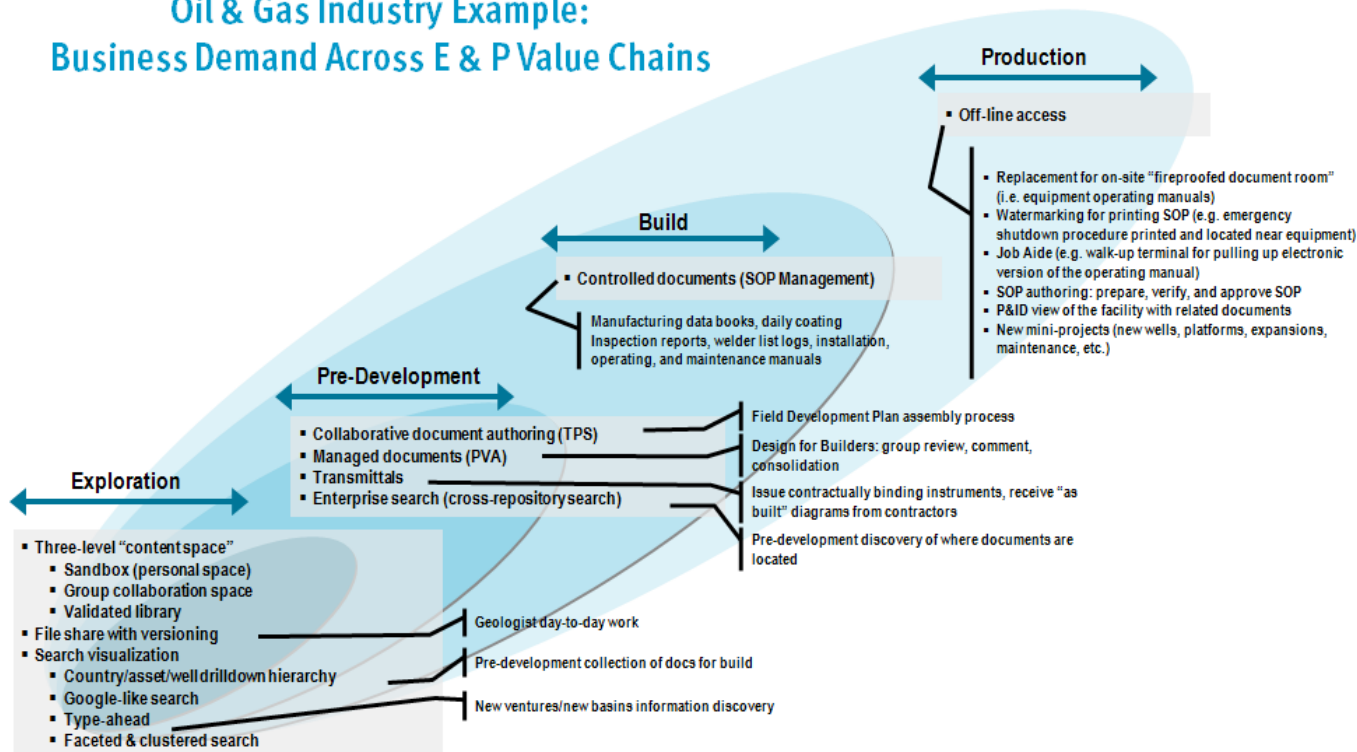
Oil & Gas Industry Example:
Business Demand Across E & P Value Chains

Production

▪ Off-line access

▪ Replacement for on-site "fireproofed document room" (i.e. equipment operating manuals)
▪ Watermarking for printing SOP (e.g. emergency shutdown procedure printed and located near equipment)
▪ Job Aide (e.g. walk-up terminal for pulling up electronic version of the operating manual)
▪ SOP authoring: prepare, verify, and approve SOP
▪ P&ID view of the facility with related documents
▪ New mini-projects (new wells, platforms, expansions, maintenance, etc.)

Build

▪ Controlled documents (SOP Management)

Manufacturing data books, daily coating Inspection reports, welder list logs, installation, operating, and maintenance manuals

Pre-Development

▪ Collaborative document authoring (TPS)
▪ Managed documents (PVA)
▪ Transmittals
▪ Enterprise search (cross-repository search)

Field Development Plan assembly process

Design for Builders: group review, comment, consolidation

Issue contractually binding instruments, receive "as built" diagrams from contractors

Pre-development discovery of where documents are located

Exploration

▪ Three-level "content space"
▪ Sandbox (personal space)
▪ Group collaboration space
▪ Validated library
▪ File share with versioning
▪ Search visualization
▪ Country/asset/well drilldown hierarchy
▪ Google-like search
▪ Type-ahead
▪ Faceted & clustered search

Geologist day-to-day work

Pre-development collection of docs for build

New ventures/new basins information discovery